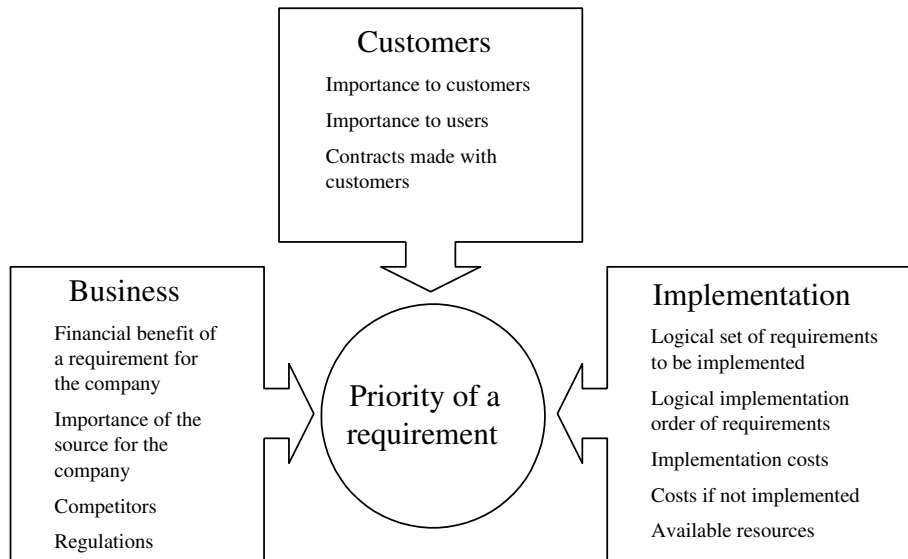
Customers

Importance to customers

Importance to users

Contracts made with customers

Business

Financial benefit of a requirement for the company

Importance of the source for the company

Competitors

Regulations

Priority of a requirement

Implementation

Logical set of requirements to be implemented

Logical implementation order of requirements

Implementation costs

Costs if not implemented

Available resources